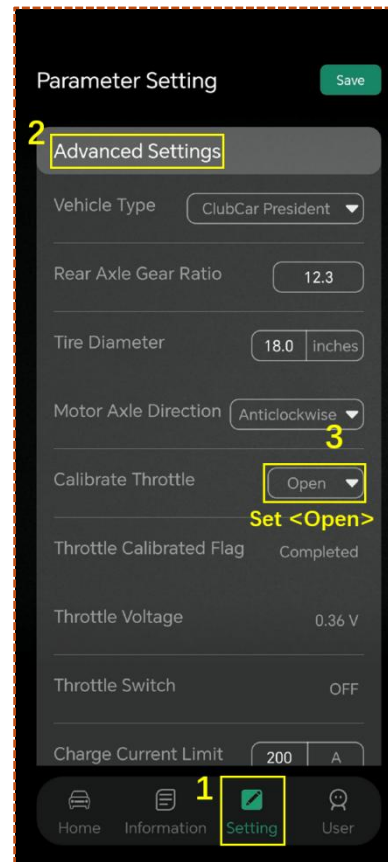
Parameter Setting

Save

2

Advanced Settings

Vehicle Type ClubCar President

Rear Axle Gear Ratio 12.3

Tire Diameter 18.0 inches

Motor Axle Direction Anticlockwise

3

Calibrate Throttle Open

Set <Open>

Throttle Calibrated Flag Completed

Throttle Voltage 0.36 V

Throttle Switch OFF

Charge Current Limit 200 A

1

Home Information Setting User